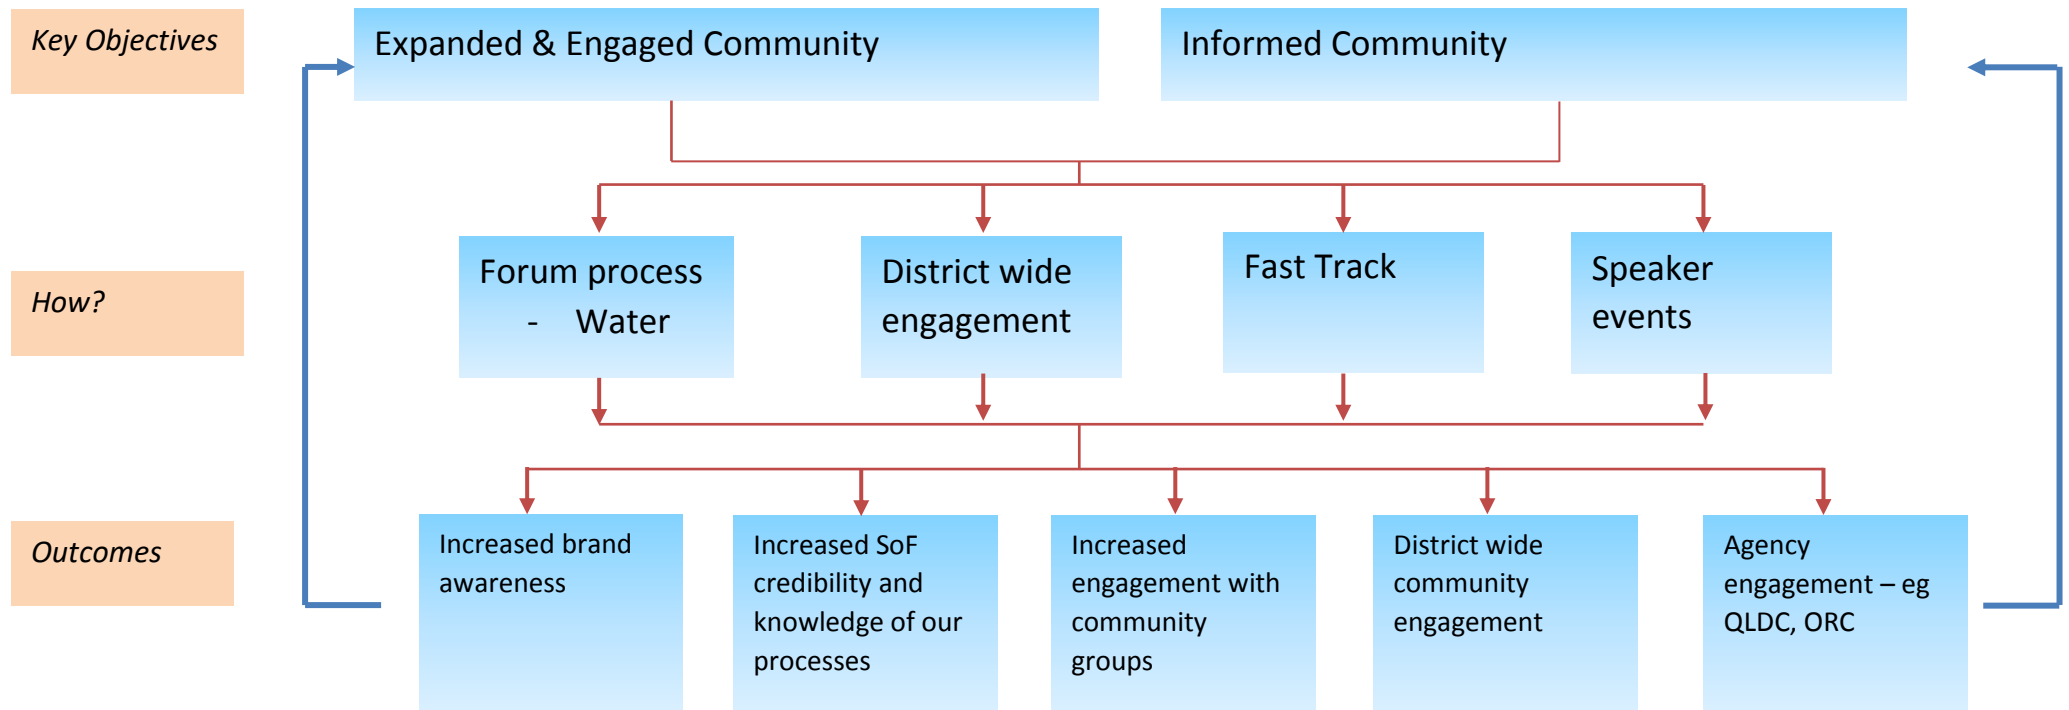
Key Objectives

Expanded & Engaged Community

Informed Community

How?

Forum process
- Water

District wide engagement

Fast Track

Speaker events

Outcomes

Increased brand awareness

Increased SoF credibility and knowledge of our processes

Increased engagement with community groups

District wide community engagement

Agency engagement – eg QLDC, ORC